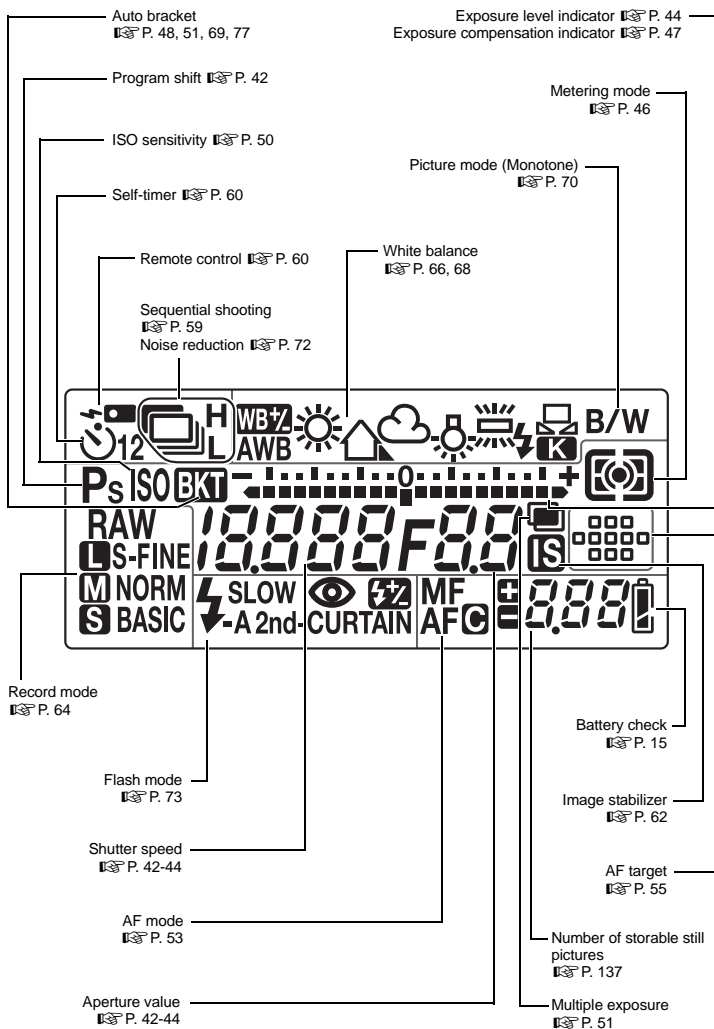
Auto bracket
☞ P. 48, 51, 69, 77

Exposure level indicator ☞ P. 44
Exposure compensation indicator ☞ P. 47

Program shift ☞ P. 42

Metering mode
☞ P. 46

ISO sensitivity ☞ P. 50

Picture mode (Monotone)
☞ P. 70

Self-timer ☞ P. 60

Remote control ☞ P. 60

White balance
☞ P. 66, 68

Sequential shooting
☞ P. 59
Noise reduction ☞ P. 72

H
L
12
WB±
AWB
B/W
K
Ps ISO BKT
− 0 +
RAW
L S-FINE
M NORM
S BASIC
18.888 F8.8
IS
SLOW
A 2nd-CURTAIN
MF
AF C
8.88

Record mode
☞ P. 64

Battery check
☞ P. 15

Flash mode
☞ P. 73

Image stabilizer
☞ P. 62

Shutter speed
☞ P. 42-44

AF target
☞ P. 55

AF mode
☞ P. 53

Number of storable still pictures
☞ P. 137

Aperture value
☞ P. 42-44

Multiple exposure
☞ P. 51